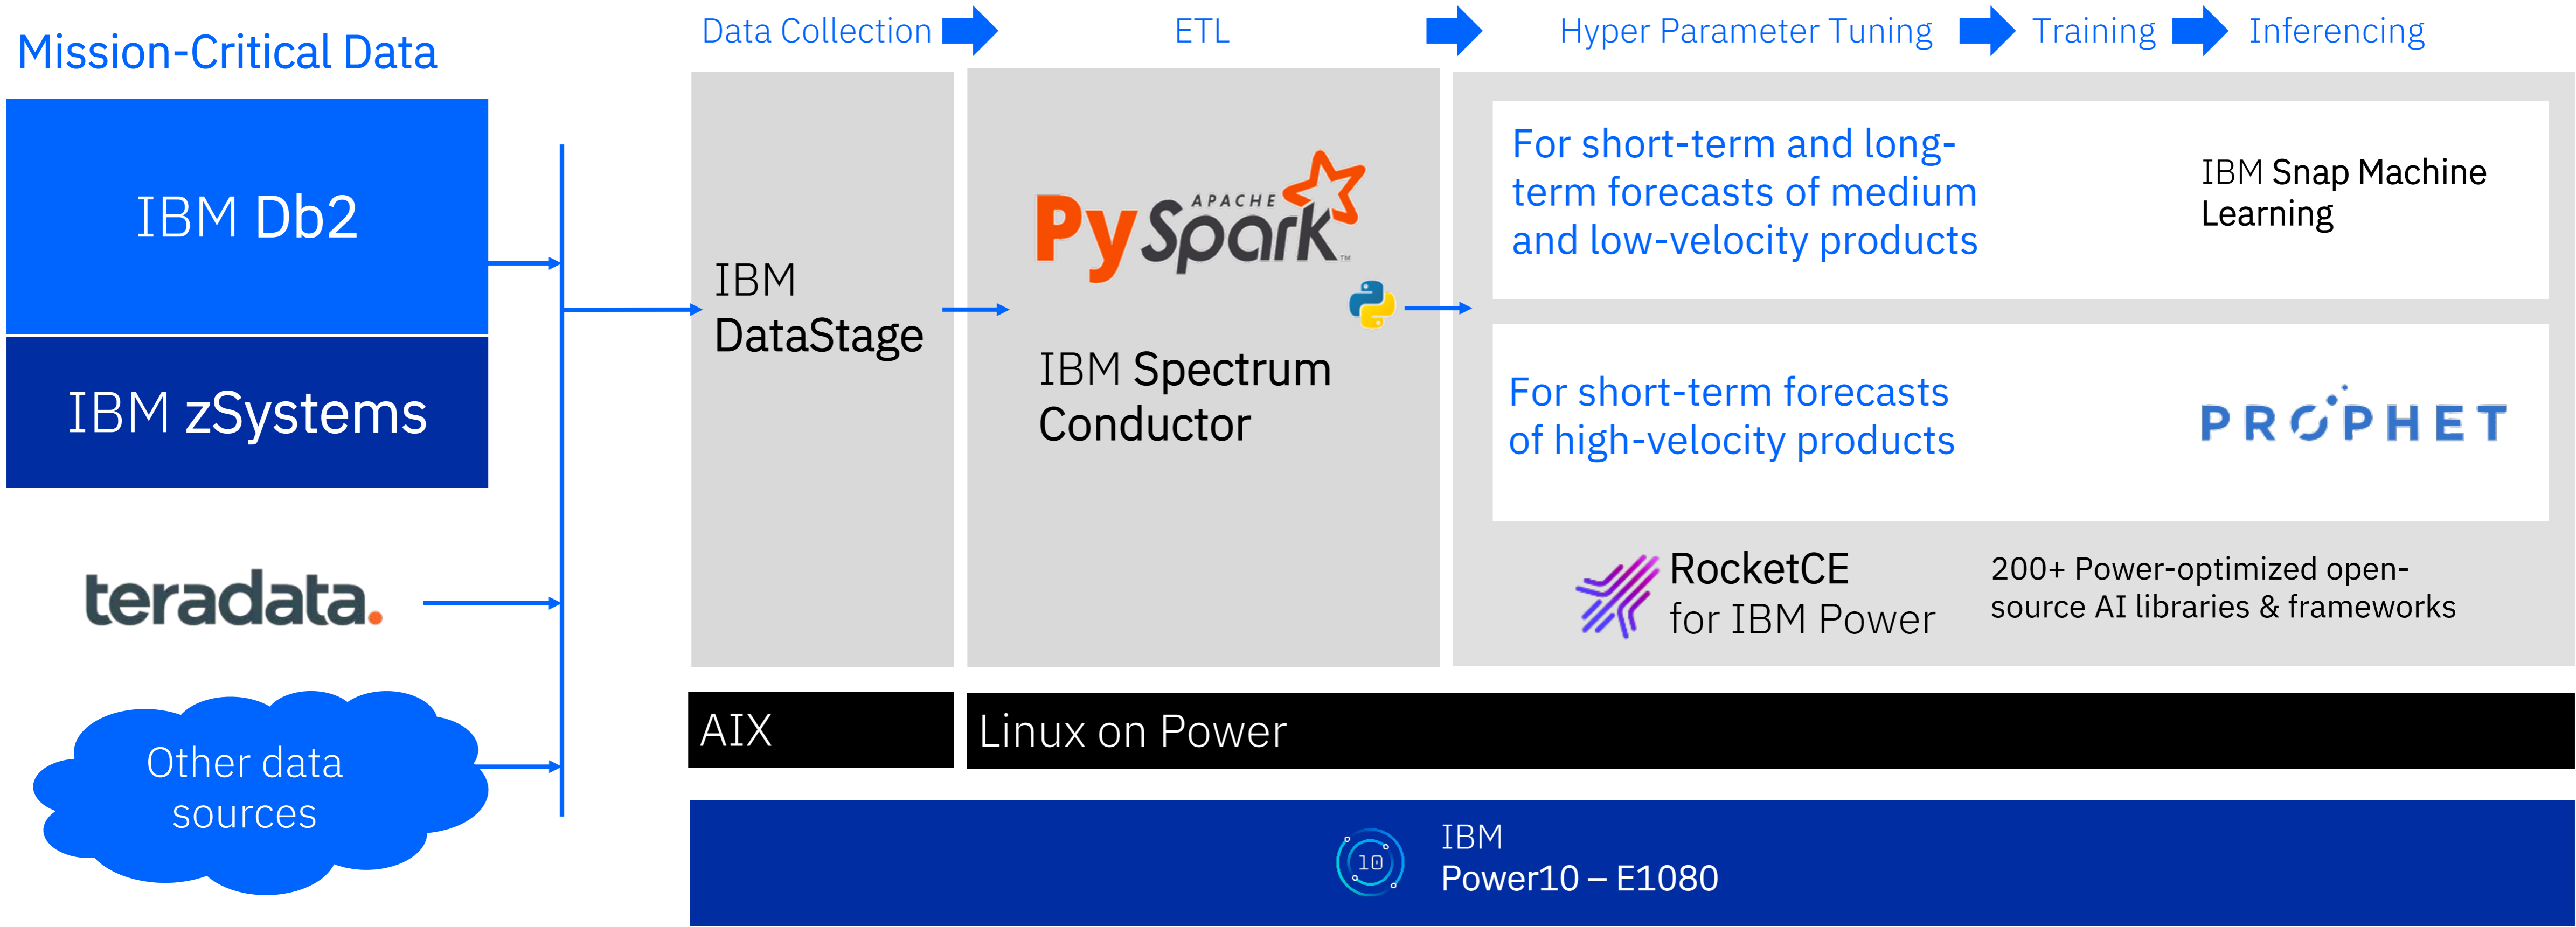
Mission-Critical Data

IBM Db2

IBM zSystems

teradata.

Other data sources

Data Collection

ETL

Hyper Parameter Tuning

Training

Inferencing

IBM DataStage

APACHE PySpark

IBM Spectrum Conductor

For short-term and long-term forecasts of medium and low-velocity products

IBM Snap Machine Learning

For short-term forecasts of high-velocity products

PROPHET

RocketCE for IBM Power

200+ Power-optimized open-source AI libraries & frameworks

AIX

Linux on Power

10

IBM Power10 – E1080